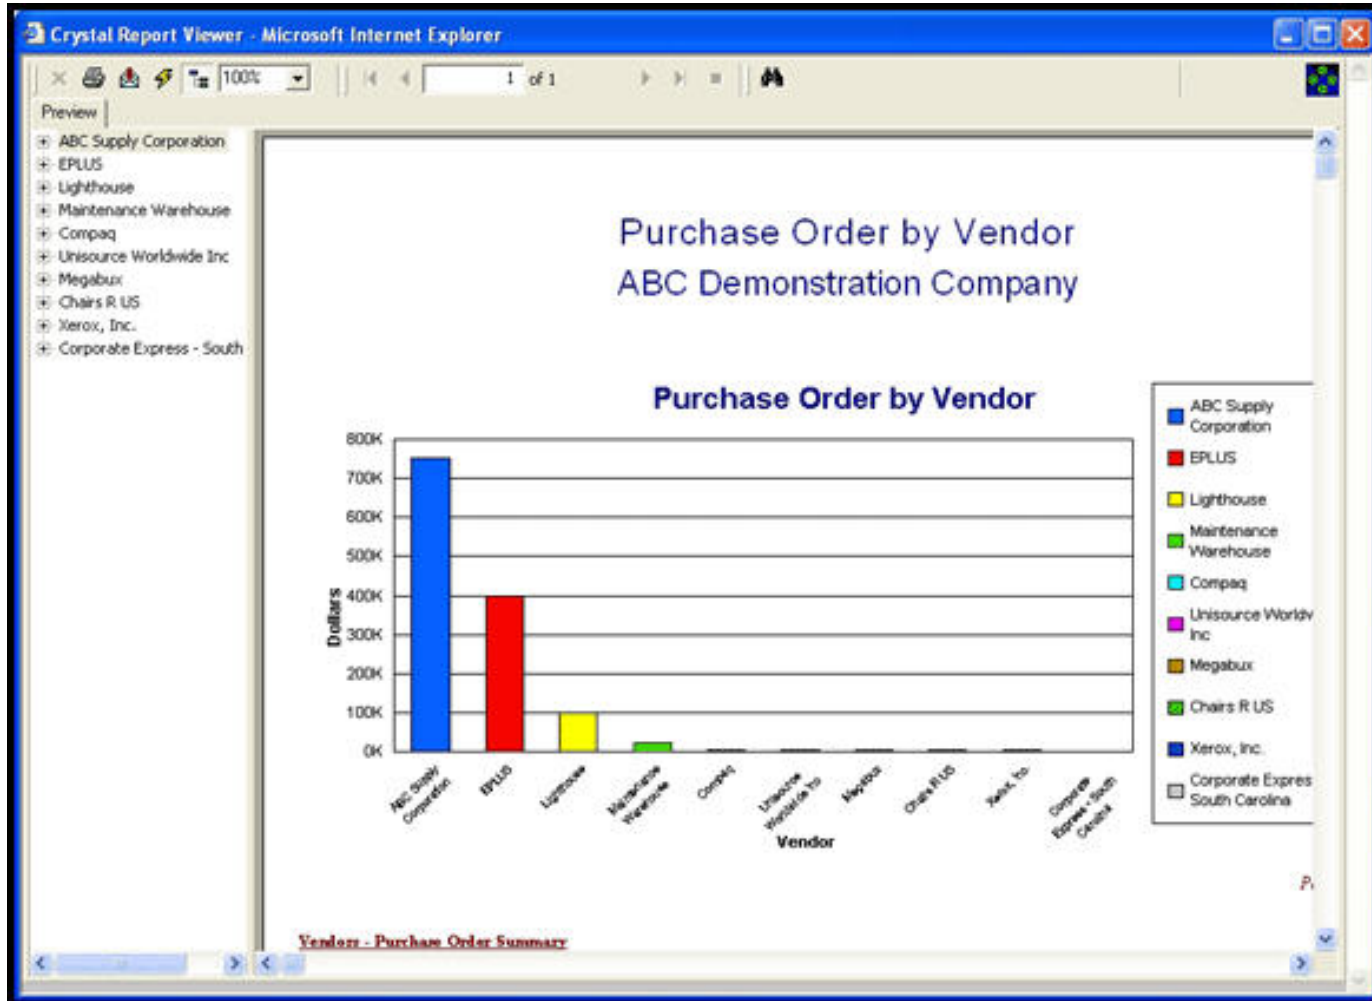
Crystal Report Viewer - Microsoft Internet Explorer

100%

1 of 1

Preview

ABC Supply Corporation
EPLUS
Lighthouse
Maintenance Warehouse
Compaq
Unisource Worldwide Inc
Megabux
Chairs R US
Xerox, Inc.
Corporate Express - South

Purchase Order by Vendor
ABC Demonstration Company

Purchase Order by Vendor

800K
700K
600K
500K
400K
300K
200K
100K
0K

Dollars

ABC Supply Corporation
EPLUS
Lighthouse
Maintenance Warehouse
Compaq
Unisource Worldwide Inc
Megabux
Chairs R US
Xerox, Inc
Corporate Express - South Carolina

Vendor

ABC Supply Corporation
EPLUS
Lighthouse
Maintenance Warehouse
Compaq
Unisource Worldv Inc
Megabux
Chairs R US
Xerox, Inc.
Corporate Expres South Carolina

P

Vendors - Purchase Order Summary